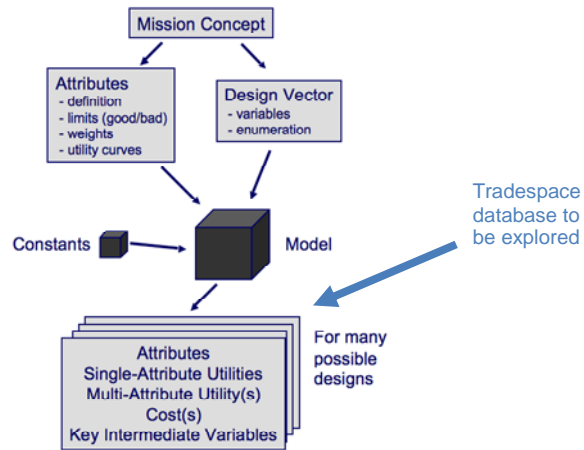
Mission Concept

Attributes
- definition
- limits (good/bad)
- weights
- utility curves

Design Vector
- variables
- enumeration

Tradespace database to be explored

Constants

Model

For many possible designs

Attributes
Single-Attribute Utilities
Multi-Attribute Utility(s)
Cost(s)
Key Intermediate Variables